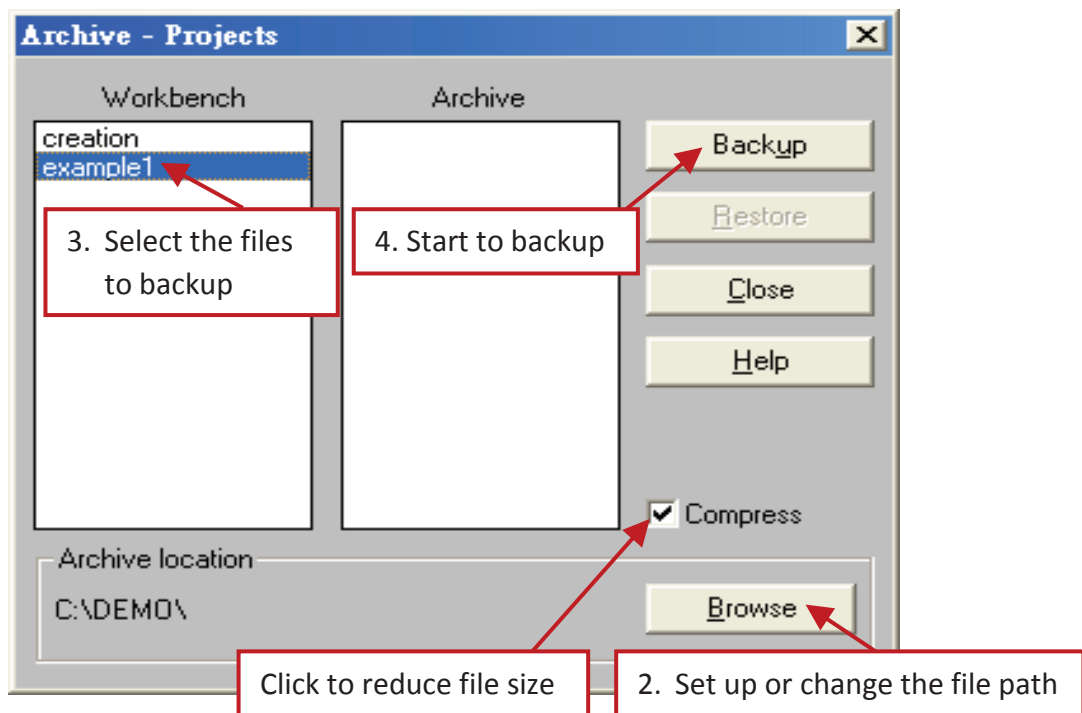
Archive - Projects

Workbench

creation
example1

Archive

Backup

Restore

Close

Help

3. Select the files to backup

4. Start to backup

Compress

Archive location

C:\DEMO\

Browse

Click to reduce file size

2. Set up or change the file path